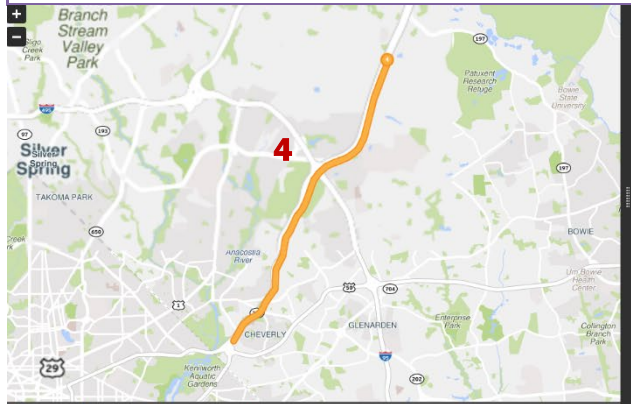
+
−
Branch Stream Valley Park
Sligo Creek Park
495
97
193
Silver Spring
Silver Spring
TAKOMA PARK
650
Creek
4
197
Patuxent Research Refuge
Bowie State University
197
BOWIE
Anacostia River
1
50
704
Univ Bowie Health Center
Enterprise Park
Collington Branch Park
CHEVERLY
GLENARDEN
295
29
Kenilworth Aquatic Gardens
202